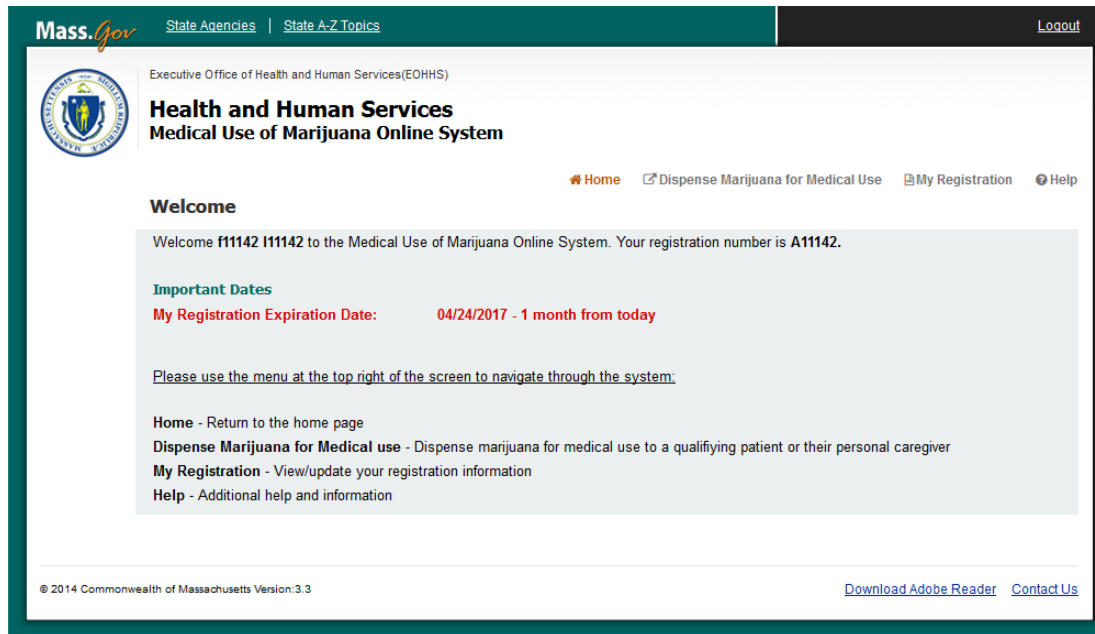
Mass.Gov State Agencies | State A-Z Topics Logout

Executive Office of Health and Human Services(EOHHS)

**Health and Human Services**
**Medical Use of Marijuana Online System**

Home Dispense Marijuana for Medical Use My Registration Help

**Welcome**

Welcome **f11142 l11142** to the Medical Use of Marijuana Online System. Your registration number is **A11142.**

**Important Dates**
**My Registration Expiration Date: 04/24/2017 - 1 month from today**

Please use the menu at the top right of the screen to navigate through the system:

**Home** - Return to the home page
**Dispense Marijuana for Medical use** - Dispense marijuana for medical use to a qualifiying patient or their personal caregiver
**My Registration** - View/update your registration information
**Help** - Additional help and information

© 2014 Commonwealth of Massachusetts Version:3.3

Download Adobe Reader Contact Us